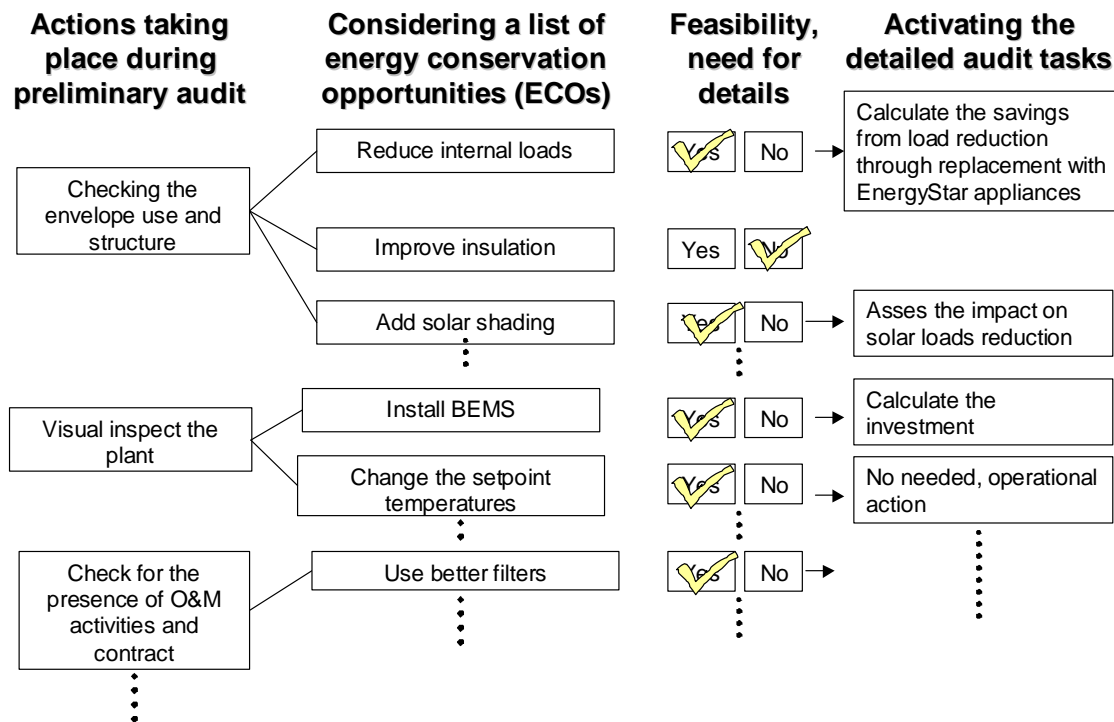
Actions taking place during preliminary audit

Considering a list of energy conservation opportunities (ECOs)

Feasibility, need for details

Activating the detailed audit tasks

Checking the envelope use and structure

Reduce internal loads

Yes No

Calculate the savings from load reduction through replacement with EnergyStar appliances

Improve insulation

Yes No

Add solar shading

Yes No

Asses the impact on solar loads reduction

Visual inspect the plant

Install BEMS

Yes No

Calculate the investment

Change the setpoint temperatures

Yes No

No needed, operational action

Check for the presence of O&M activities and contract

Use better filters

Yes No